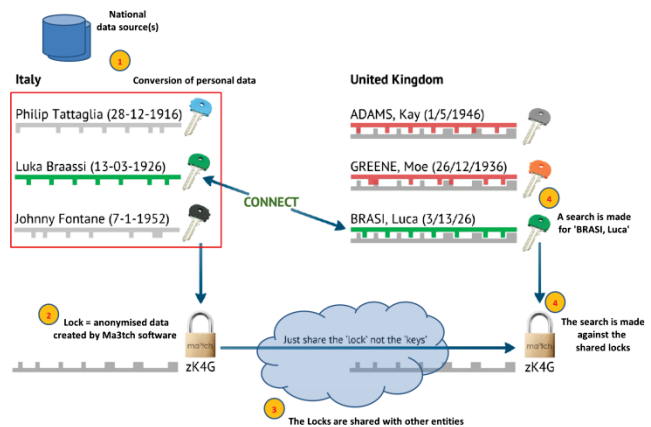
National data source(s)

1 Conversion of personal data

Italy

Philip Tattaglia (28-12-1916)

Luka Braassi (13-03-1926)

Johnny Fontane (7-1-1952)

United Kingdom

ADAMS, Kay (1/5/1946)

GREENE, Moe (26/12/1936)

BRASI, Luca (3/13/26)

CONNECT

4 A search is made for 'BRASI, Luca'

2 Lock = anonymised data created by Ma3tch software

ma3tch

zK4G

Just share the 'lock' not the 'keys'

4 The search is made against the shared locks

ma3tch

zK4G

3 The Locks are shared with other entities